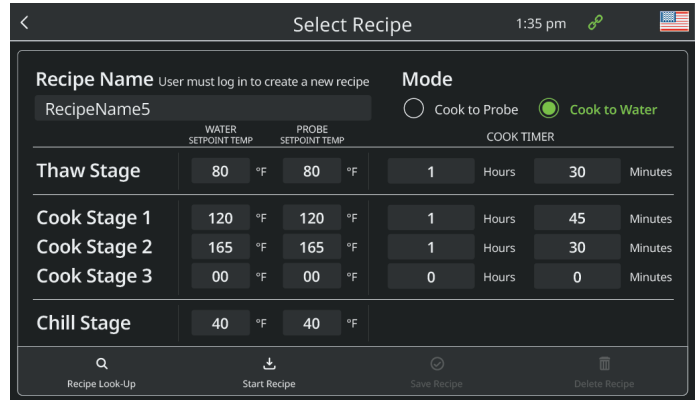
<

Select Recipe

1:35 pm

Recipe Name User must log in to create a new recipe

RecipeName5

Mode

Cook to Probe

Cook to Water

| | WATER SETPOINT TEMP | | PROBE SETPOINT TEMP | | COOK TIMER | | | |
|---|---|---|---|---|---|---|---|---|
| Thaw Stage | 80 | °F | 80 | °F | 1 | Hours | 30 | Minutes |
| Cook Stage 1 | 120 | °F | 120 | °F | 1 | Hours | 45 | Minutes |
| Cook Stage 2 | 165 | °F | 165 | °F | 1 | Hours | 30 | Minutes |
| Cook Stage 3 | 00 | °F | 00 | °F | 0 | Hours | 0 | Minutes |
| Chill Stage | 40 | °F | 40 | °F | | | | |

Recipe Look-Up

Start Recipe

Save Recipe

Delete Recipe